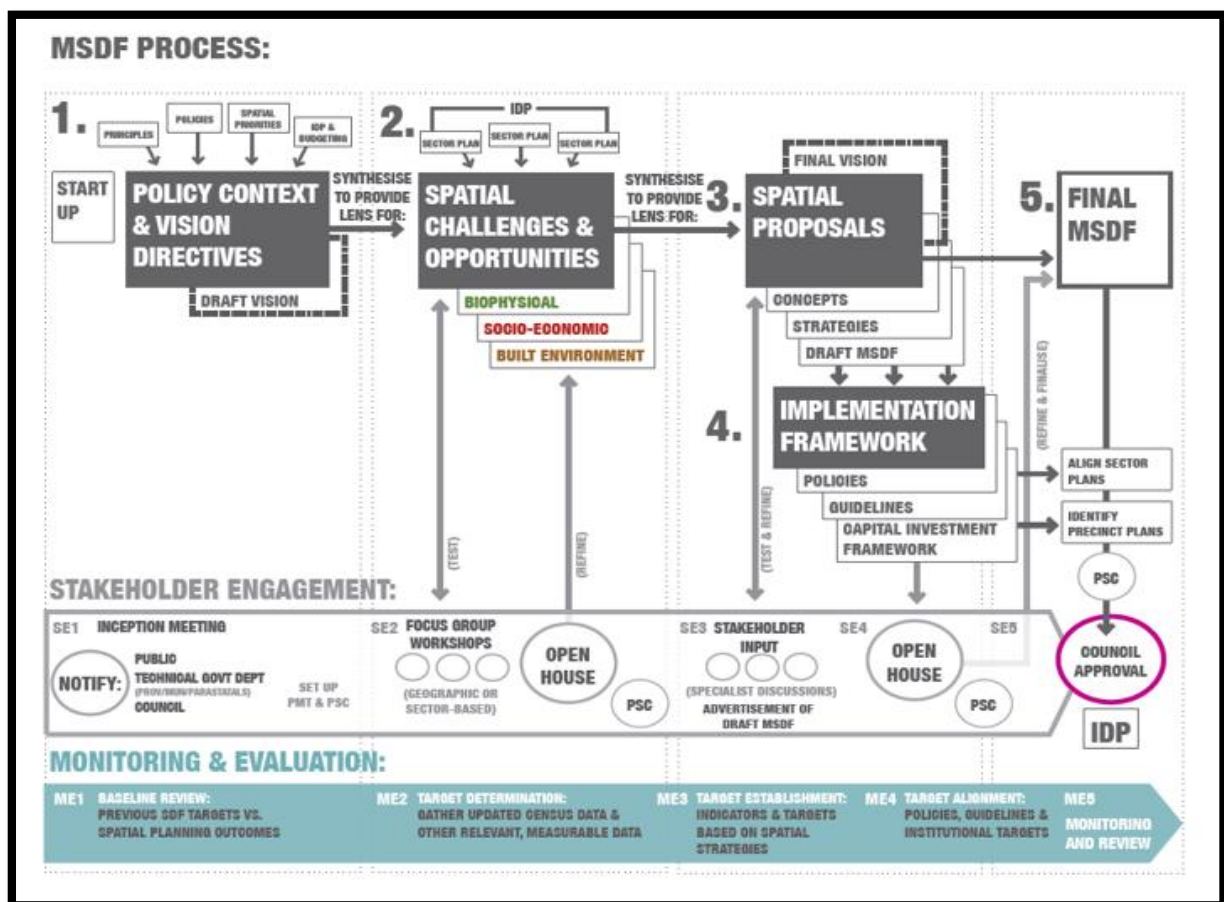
MSDF PROCESS:

1.

PRINCIPLES

POLICIES

SPATIAL PRIORITIES

IDP & BUDGETING

START UP

POLICY CONTEXT & VISION DIRECTIVES

DRAFT VISION

SYNTHESISE TO PROVIDE LENS FOR:

2.

IDP

SECTOR PLAN

SECTOR PLAN

SECTOR PLAN

SPATIAL CHALLENGES & OPPORTUNITIES

BIOPHYSICAL

SOCIO-ECONOMIC

BUILT ENVIRONMENT

SYNTHESISE TO PROVIDE LENS FOR:

3.

FINAL VISION

SPATIAL PROPOSALS

CONCEPTS

STRATEGIES

DRAFT MSDF

4.

IMPLEMENTATION FRAMEWORK

POLICIES

GUIDELINES

CAPITAL INVESTMENT FRAMEWORK

5.

FINAL MSDF

ALIGN SECTOR PLANS

IDENTIFY PRECINCT PLANS

PSC

(REFINE & FINALISE)

(TEST)

(REFINE)

(TEST & REFINE)

STAKEHOLDER ENGAGEMENT:

SE1 INCEPTION MEETING

NOTIFY:

PUBLIC

TECHNICAL GOVT DEPT (PROV/MUN/PARASTATALS)

COUNCIL

SET UP PMT & PSC

SE2 FOCUS GROUP WORKSHOPS

(GEOGRAPHIC OR SECTOR-BASED)

OPEN HOUSE

PSC

SE3 STAKEHOLDER INPUT

(SPECIALIST DISCUSSIONS)

ADVERTISEMENT OF DRAFT MSDF

SE4

OPEN HOUSE

PSC

SE5

COUNCIL APPROVAL

IDP

MONITORING & EVALUATION:

ME1 BASELINE REVIEW: PREVIOUS SDF TARGETS VS. SPATIAL PLANNING OUTCOMES

ME2 TARGET DETERMINATION: GATHER UPDATED CENSUS DATA & OTHER RELEVANT, MEASURABLE DATA

ME3 TARGET ESTABLISHMENT: INDICATORS & TARGETS BASED ON SPATIAL STRATEGIES

ME4 TARGET ALIGNMENT: POLICIES, GUIDELINES & INSTITUTIONAL TARGETS

ME5 MONITORING AND REVIEW